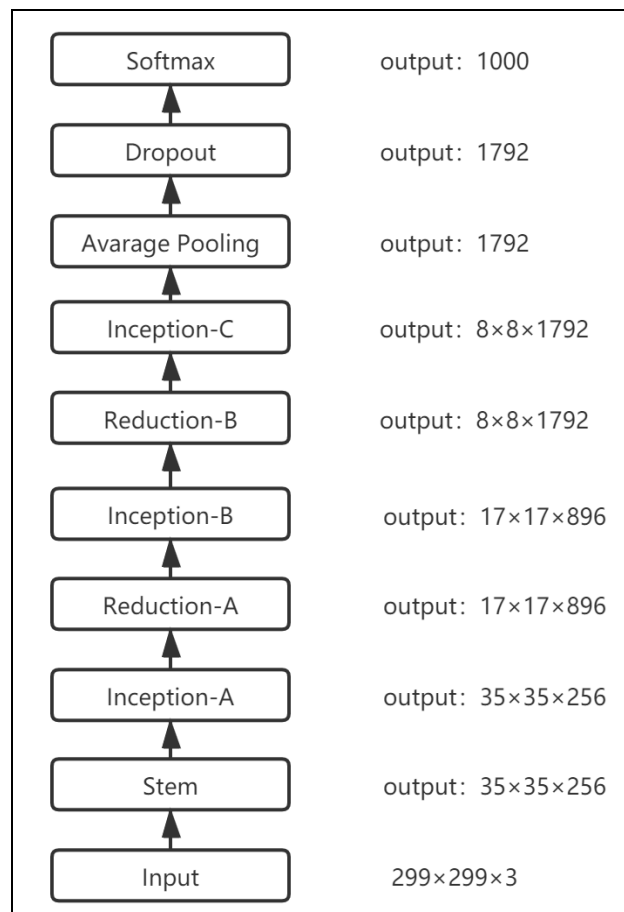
Softmax output: 1000

Dropout output: 1792

Avarage Pooling output: 1792

Inception-C output: $8\times8\times1792$

Reduction-B output: $8\times8\times1792$

Inception-B output: $17\times17\times896$

Reduction-A output: $17\times17\times896$

Inception-A output: $35\times35\times256$

Stem output: $35\times35\times256$

Input $299\times299\times3$